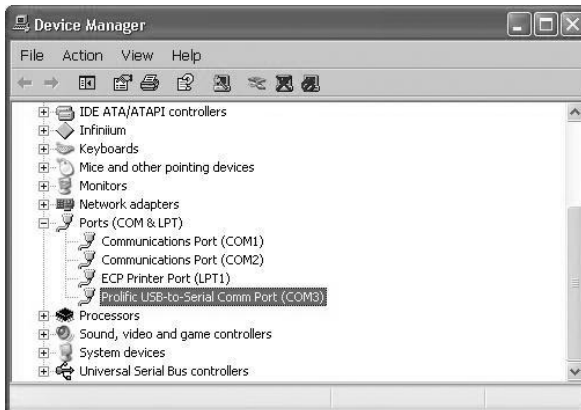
Device Manager

File Action View Help

IDE ATA/ATAPI controllers
Infinium
Keyboards
Mice and other pointing devices
Monitors
Network adapters
Ports (COM & LPT)
Communications Port (COM1)
Communications Port (COM2)
ECP Printer Port (LPT1)
Prolific USB-to-Serial Comm Port (COM3)
Processors
Sound, video and game controllers
System devices
Universal Serial Bus controllers